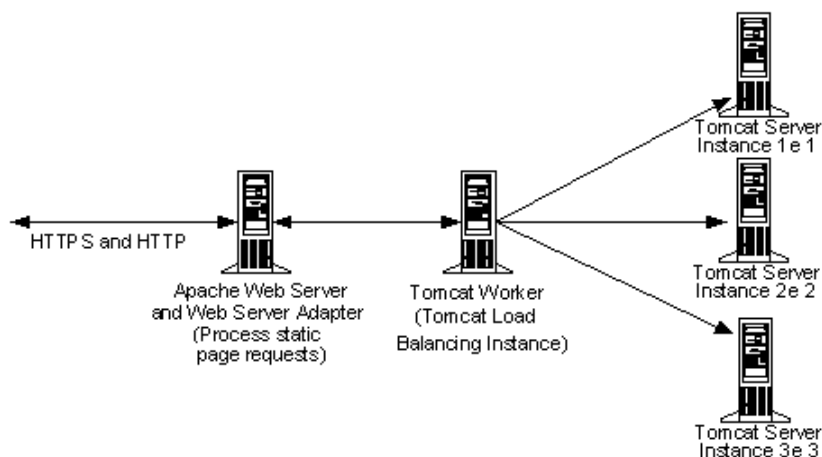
Tomcat Server Instance 1e 1

HTTP S and HTTP

Apache Web Server and Web Server Adapter (Process static page requests)

Tomcat Worker (Tomcat Load Balancing Instance)

Tomcat Server Instance 2e 2

Tomcat Server Instance 3e 3